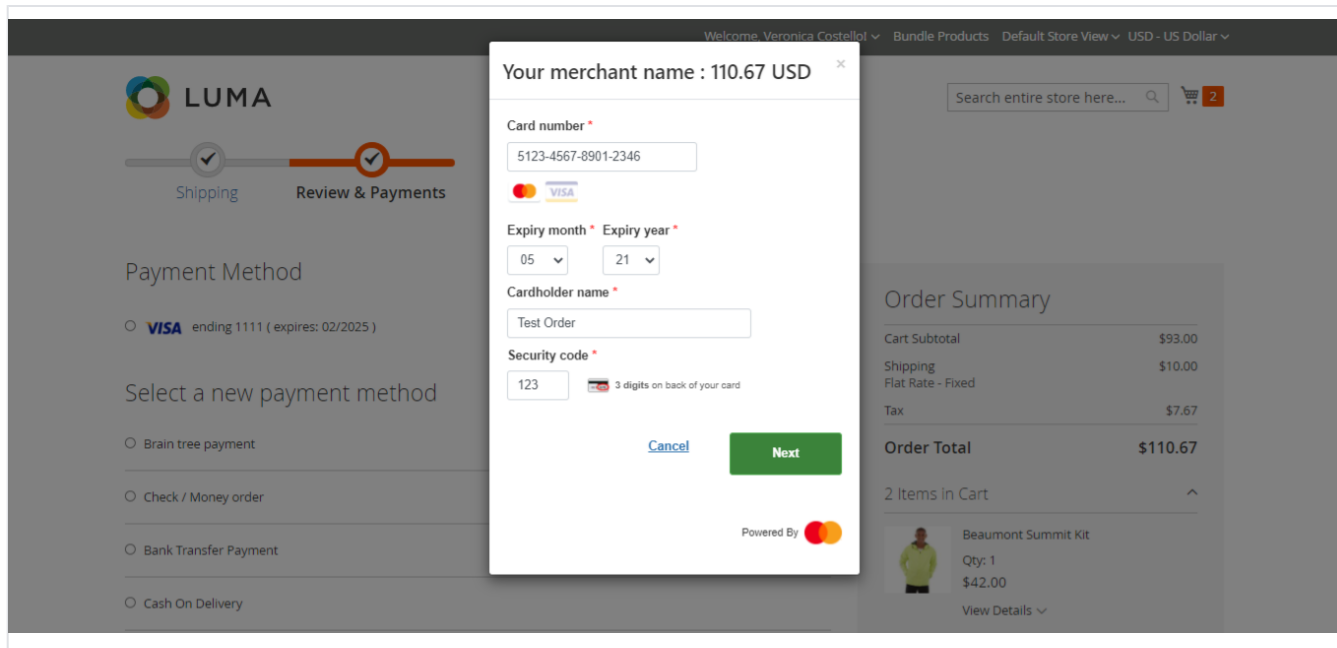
Welcome, Veronica Costello! Bundle Products Default Store View USD - US Dollar

LUMA

Search entire store here...

2

Shipping

Review & Payments

Payment Method

VISA ending 1111 ( expires: 02/2025 )

Select a new payment method

Brain tree payment

Check / Money order

Bank Transfer Payment

Cash On Delivery

Your merchant name : 110.67 USD

×

Card number *

5123-4567-8901-2346

VISA

Expiry month * Expiry year *

05

21

Cardholder name *

Test Order

Security code *

123

3 digits on back of your card

Cancel

Next

Powered By

Order Summary

| | |
|---|---|
| Cart Subtotal | $93.00 |
| Shipping<br>Flat Rate - Fixed | $10.00 |
| Tax | $7.67 |
| Order Total | $110.67 |

2 Items in Cart

Beaumont Summit Kit

Qty: 1

$42.00

View Details